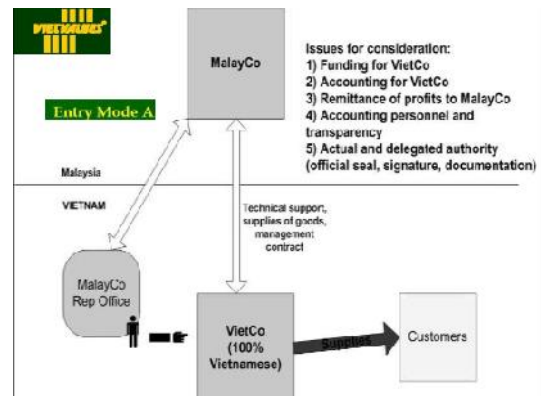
VIETVALUES

MalayCo

Issues for consideration:
1) Funding for VietCo
2) Accounting for VietCo
3) Remittance of profits to MalayCo
4) Accounting personnel and transparency
5) Actual and delegated authority (official seal, signature, documentation)

Entry Mode A

Malaysia

VIETNAM

Technical support, supplies of goods, management contract

MalayCo Rep Office

VietCo (100% Vietnamese)

Supplies

Customers